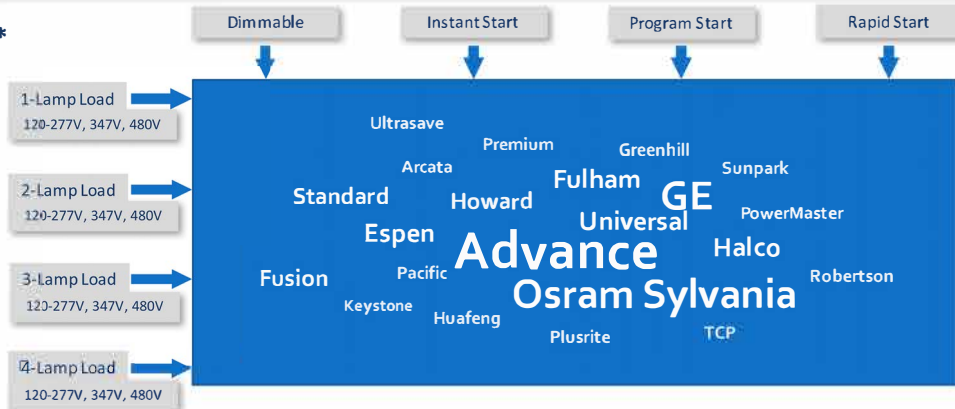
Dimmable

Instant Start

Program Start

Rapid Start

1-Lamp Load
120-277V, 347V, 480V

2-Lamp Load
120-277V, 347V, 480V

3-Lamp Load
120-277V, 347V, 480V

4-Lamp Load
120-277V, 347V, 480V

Ultrasave
Premium
Greenhill
Arcata
Fulham
Sunpark
Standard
Howard
GE
PowerMaster
Universal
Espen
Advance
Halco
Fusion
Pacific
Robertson
Osram Sylvania
Keystone
Huafeng
TCP
Plusrite